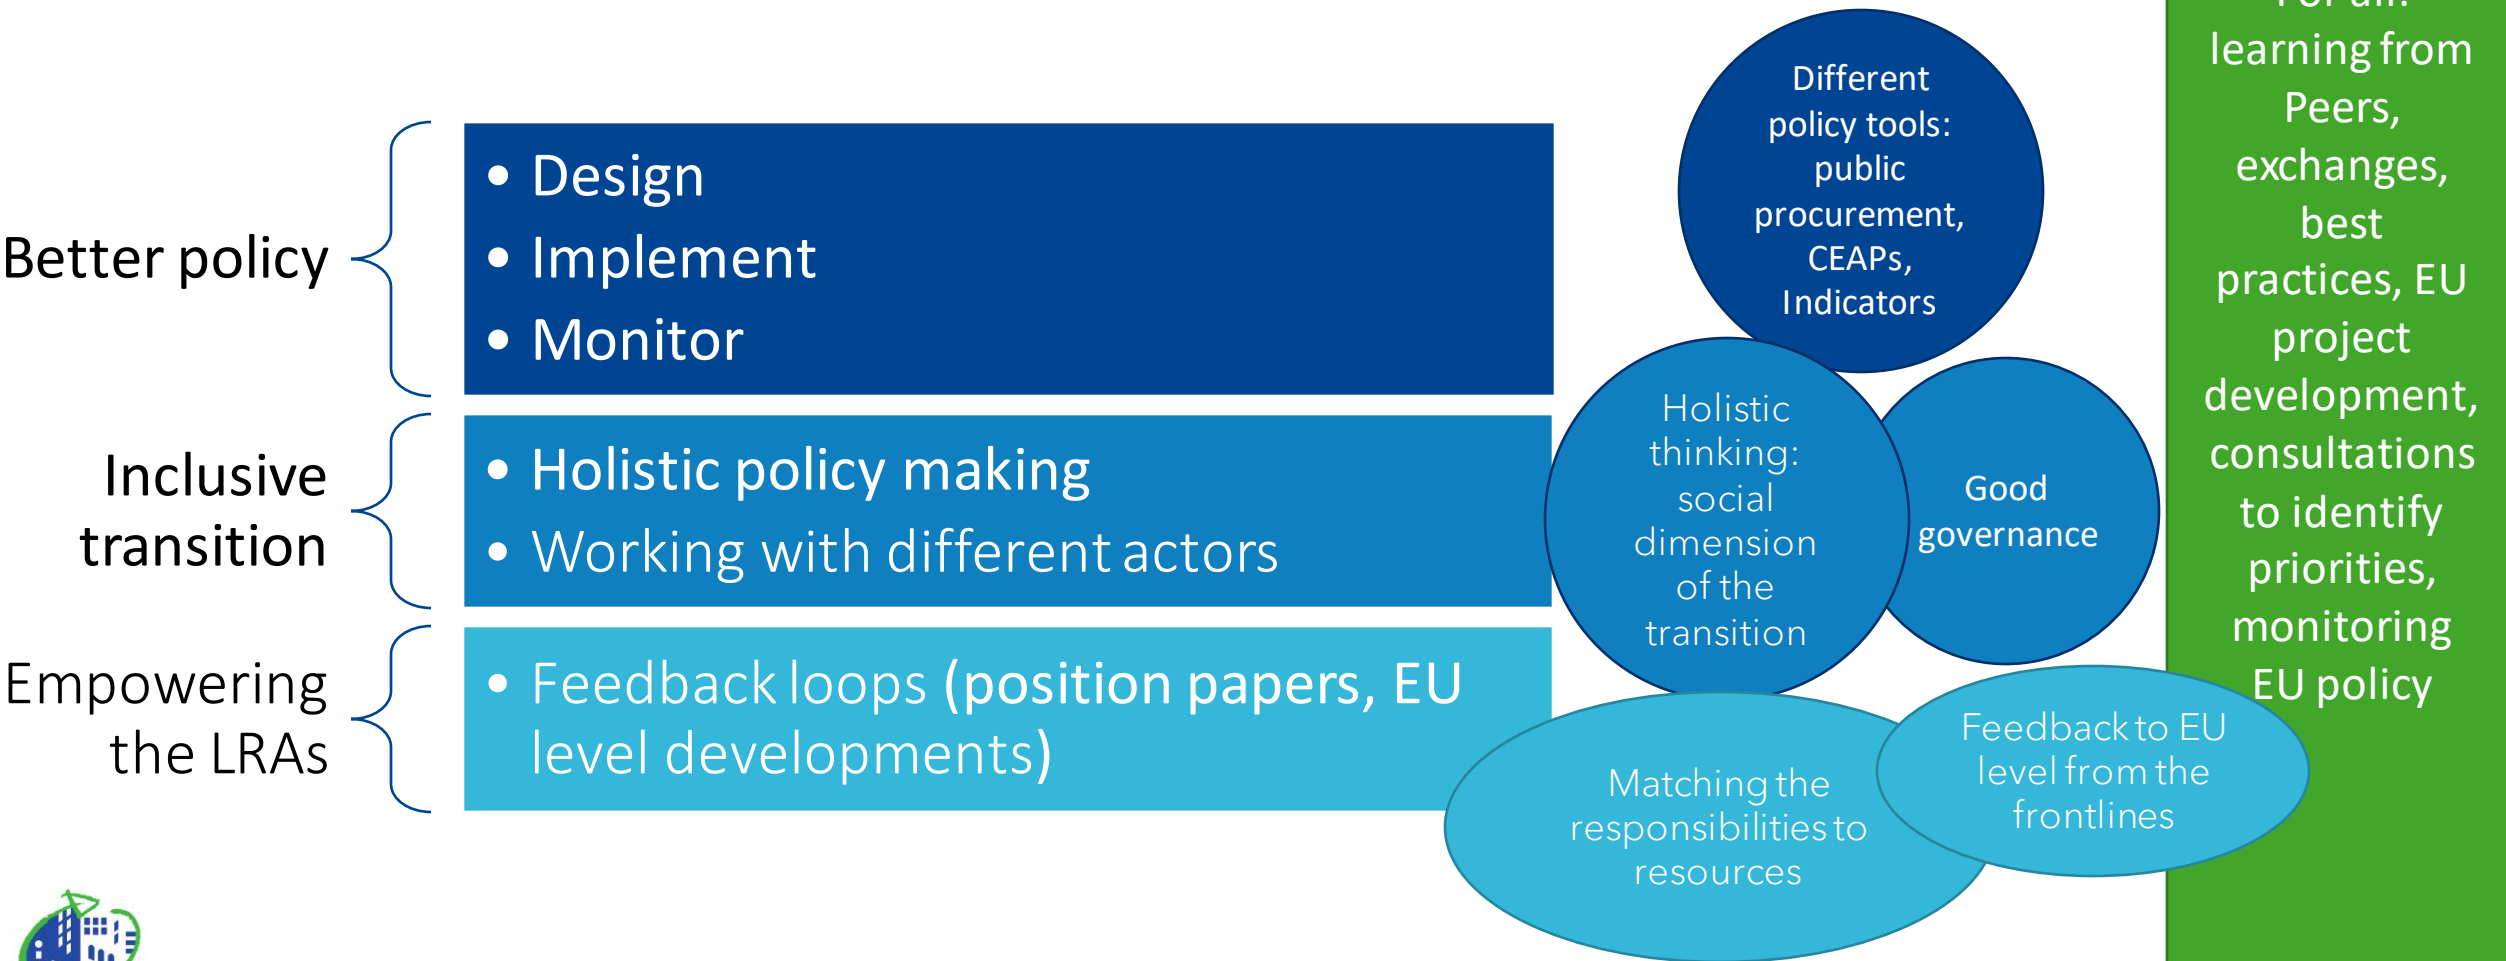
Better policy

- Design
- Implement
- Monitor

Inclusive transition

- Holistic policy making
- Working with different actors

Empowering the LRAs

- Feedback loops (position papers, EU level developments)

Different policy tools: public procurement, CEAPs, Indicators

Holistic thinking: social dimension of the transition

Good governance

Matching the responsibilities to resources

Feedback to EU level from the frontlines

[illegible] learning from Peers, exchanges, best practices, EU project development, consultations to identify priorities, monitoring EU policy